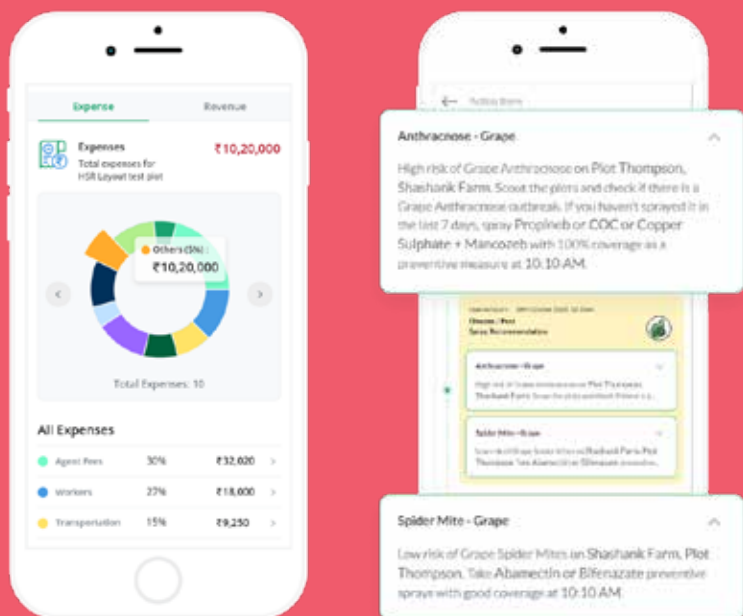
Expense

Revenue

Expenses

Total expenses for HSR Layout test plot

₹10,20,000

Others (5%) :

₹10,20,000

Total Expenses: 10

All Expenses

| Agent Fees | 30% | ₹32,020 |
|---|---|---|
| Workers | 27% | ₹18,000 |
| Transportation | 15% | ₹9,250 |

Anthracnose - Grape

High risk of Grape Anthracnose on Plot Thompson, Shashank Farm. Scout the plots and check if there is a Grape Anthracnose outbreak. If you haven't sprayed it in the last 7 days, spray Propineb or COC or Copper Sulphate + Mancozeb with 100% coverage as a preventive measure at 10:10 AM.

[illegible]

Anthracnose - Grape

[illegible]

Spider Mite - Grape

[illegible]

Spider Mite - Grape

Low risk of Grape Spider Mites on Shashank Farm, Plot Thompson. Take Abamectin or Bifenazate preventive sprays with good coverage at 10:10 AM.